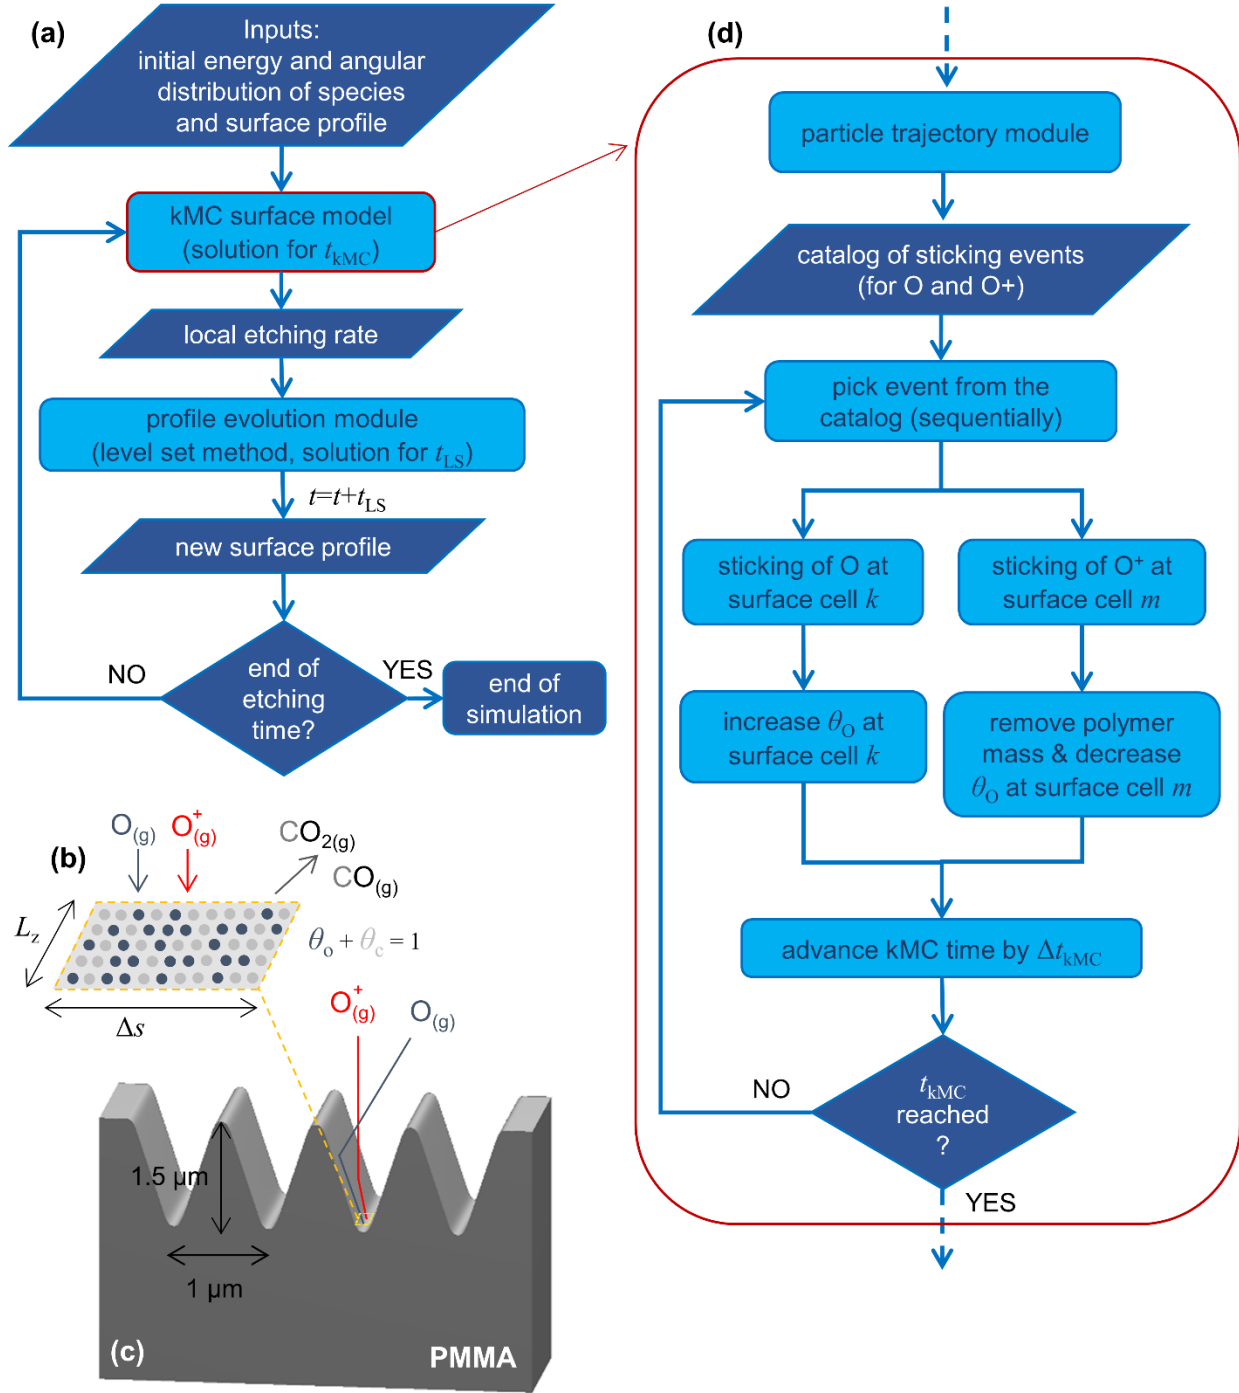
(a)

Inputs: initial energy and angular distribution of species and surface profile

kMC surface model (solution for $t_{\text{kMC}}$)

local etching rate

profile evolution module (level set method, solution for $t_{\text{LS}}$)

$t$=$t$+$t_{\text{LS}}$

new surface profile

NO

end of etching time?

YES

end of simulation

(b)

$O_{(g)}$ $O^+_{(g)}$ $CO_{2(g)}$ $CO_{(g)}$

$L_z$

$\theta_o + \theta_c = 1$

$\Delta s$

$O^+_{(g)}$ $O_{(g)}$

1.5 μm

1 μm

(c)

PMMA

(d)

particle trajectory module

catalog of sticking events (for O and O+)

pick event from the catalog (sequentially)

sticking of O at surface cell $k$

sticking of O⁺ at surface cell $m$

increase $\theta_O$ at surface cell $k$

remove polymer mass & decrease $\theta_O$ at surface cell $m$

advance kMC time by $\Delta t_{\text{kMC}}$

NO

$t_{\text{kMC}}$ reached ?

YES